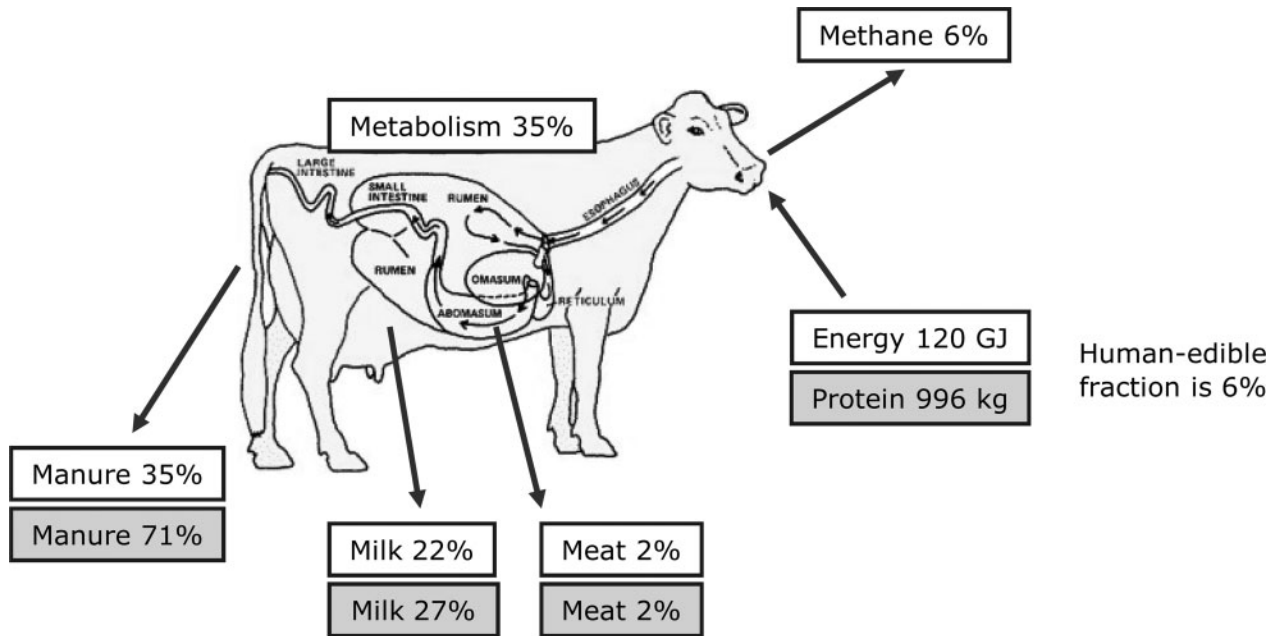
Methane 6%

Metabolism 35%

LARGE INTESTINE

SMALL INTESTINE

RUMEN

ESOPHAGUS

RUMEN

OMASUM

RETICULUM

ABOMASUM

Energy 120 GJ

Protein 996 kg

Human-edible fraction is 6%

Manure 35%

Manure 71%

Milk 22%

Milk 27%

Meat 2%

Meat 2%